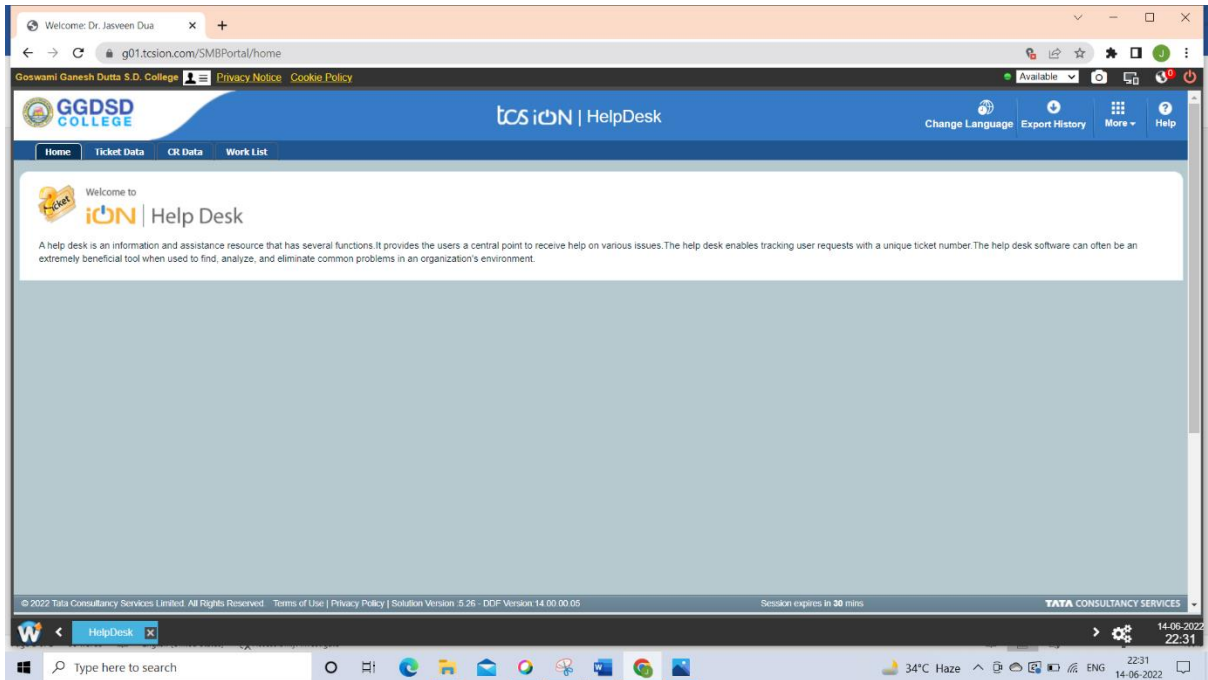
Welcome: Dr. Jasveen Dua ×  +

g01.tcsion.com/SMBPortal/home

Goswami Ganesh Dutta S.D. College  Privacy Notice  Cookie Policy

Available

GGDSD COLLEGE

tcs iON | HelpDesk

Change Language  Export History  More  Help

Home  Ticket Data  CR Data  Work List

Ticket

Welcome to

iON | Help Desk

A help desk is an information and assistance resource that has several functions.It provides the users a central point to receive help on various issues.The help desk enables tracking user requests with a unique ticket number.The help desk software can often be an extremely beneficial tool when used to find, analyze, and eliminate common problems in an organization's environment.

© 2022 Tata Consultancy Services Limited. All Rights Reserved.  Terms of Use | Privacy Policy | Solution Version :5.26 - DDF Version:14.00.00.05

Session expires in 30 mins

TATA CONSULTANCY SERVICES

HelpDesk

14-06-2022
22:31

Type here to search

34°C Haze  ENG  22:31  14-06-2022